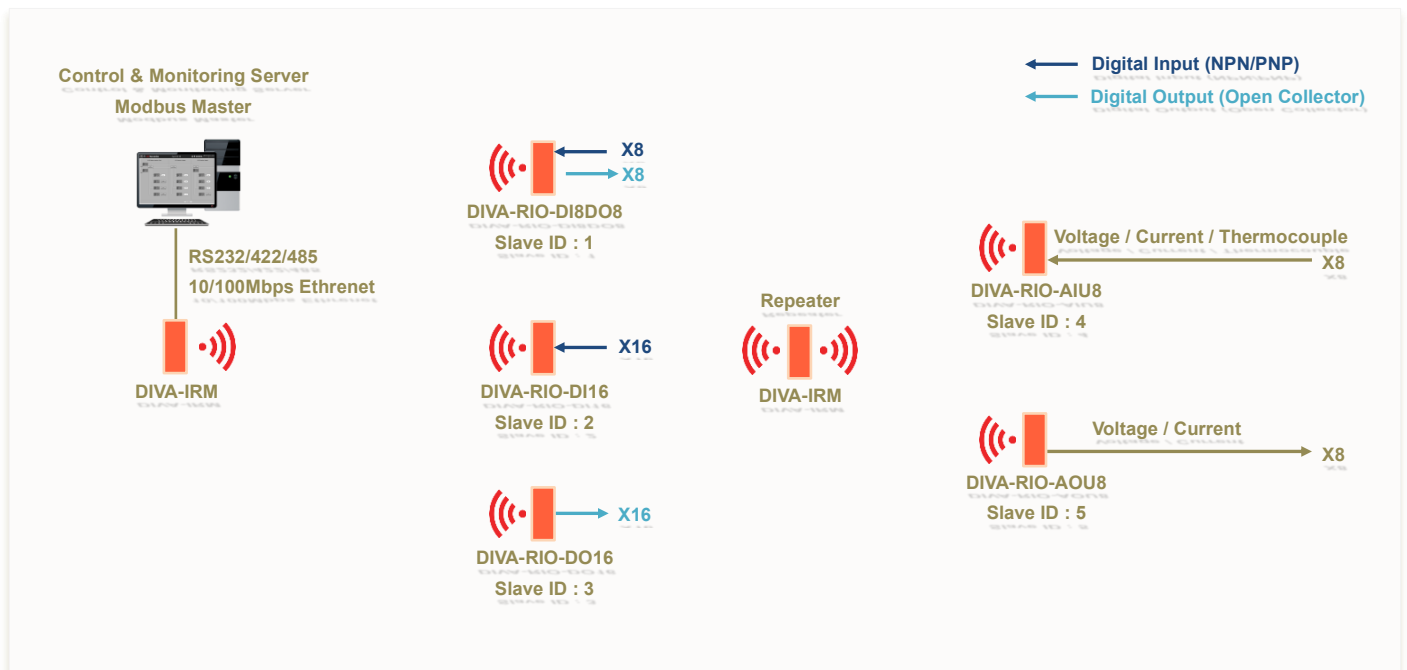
Control & Monitoring Server
Modbus Master

RS232/422/485
10/100Mbps Ethrenet

DIVA-IRM

X8
X8
DIVA-RIO-DI8DO8
Slave ID : 1

X16
DIVA-RIO-DI16
Slave ID : 2

X16
DIVA-RIO-DO16
Slave ID : 3

Repeater
DIVA-IRM

Digital Input (NPN/PNP)
Digital Output (Open Collector)

Voltage / Current / Thermocouple
X8
DIVA-RIO-AIU8
Slave ID : 4

Voltage / Current
X8
DIVA-RIO-AOU8
Slave ID : 5